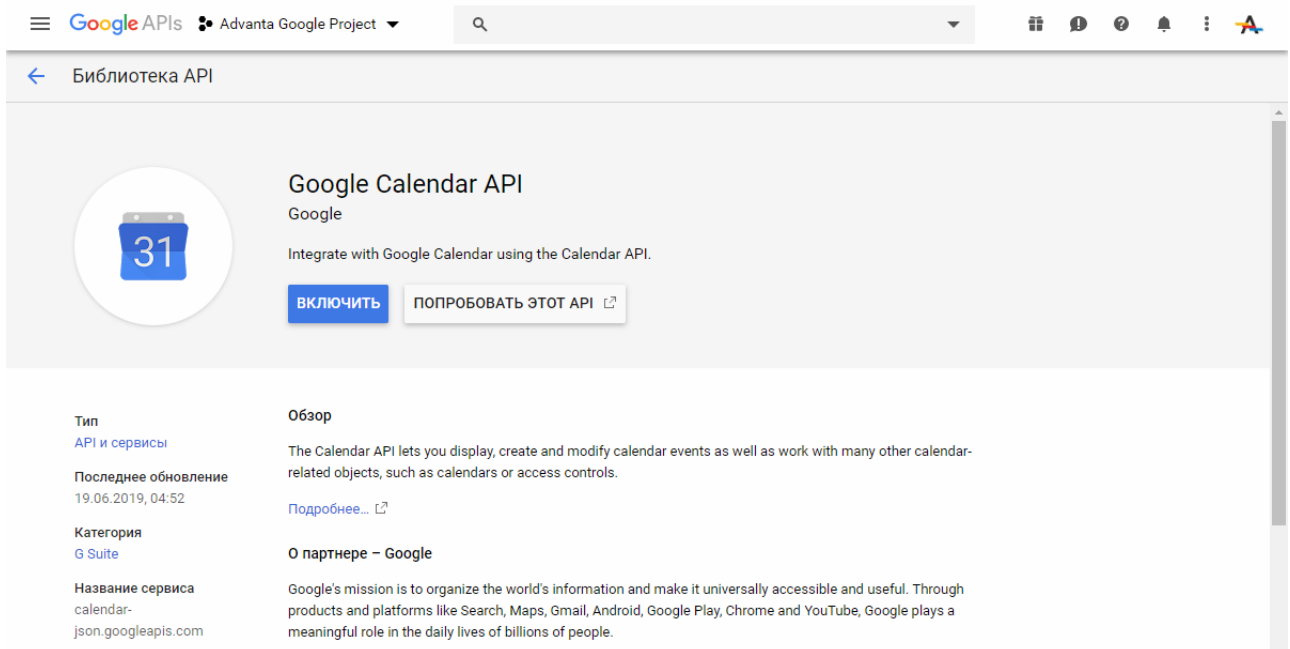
Google APIs Advanta Google Project

Библиотека API

31

Google Calendar API
Google

Integrate with Google Calendar using the Calendar API.

ВКЛЮЧИТЬ ПОПРОБОВАТЬ ЭТОТ API

Тип
API и сервисы

Последнее обновление
19.06.2019, 04:52

Категория
G Suite

Название сервиса
calendar-json.googleapis.com

Обзор

The Calendar API lets you display, create and modify calendar events as well as work with many other calendar-related objects, such as calendars or access controls.

Подробнее...

О партнере – Google

Google's mission is to organize the world's information and make it universally accessible and useful. Through products and platforms like Search, Maps, Gmail, Android, Google Play, Chrome and YouTube, Google plays a meaningful role in the daily lives of billions of people.